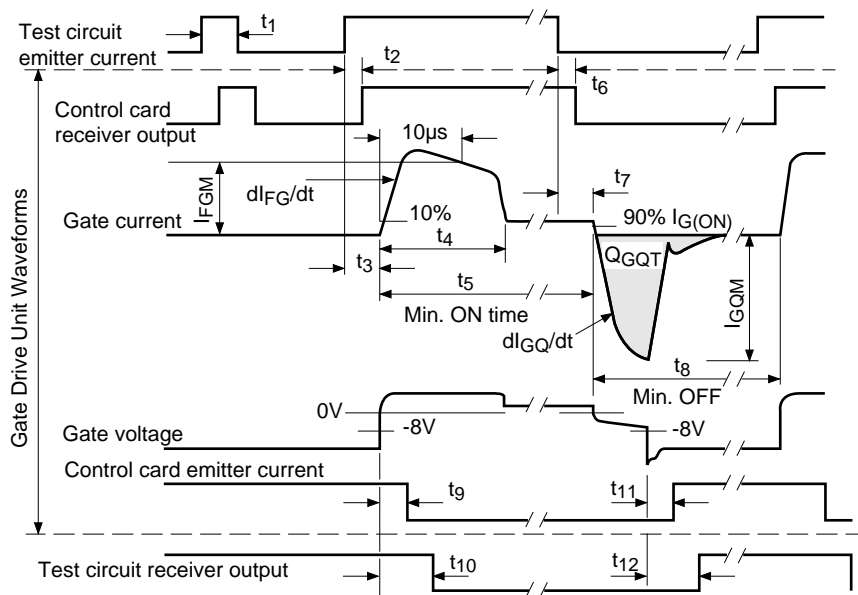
Test circuit emitter current

$t_1$

$t_2$

$t_6$

Control card receiver output

Gate Drive Unit Waveforms

10μs

$I_{FGM}$

$dI_{FG}/dt$

$t_7$

Gate current

10%

90% $I_{G(ON)}$

$t_4$

$Q_{GQT}$

$t_3$

$t_5$

$I_{GQM}$

Min. ON time

$dI_{GQ}/dt$

$t_8$

Min. OFF

0V

Gate voltage

-8V

-8V

Control card emitter current

$t_9$

$t_{11}$

Test circuit receiver output

$t_{10}$

$t_{12}$